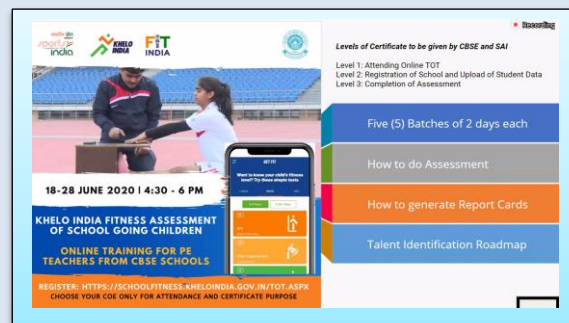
• Recording

sports india

KHELO INDIA

FIT INDIA

Levels of Certificate to be given by CBSE and SAI

Level 1: Attending Online TOT
Level 2: Registration of School and Upload of Student Data
Level 3: Completion of Assessment

FIT FIT

Want to know your child's fitness level? Try these simple tests

Five (5) Batches of 2 days each

How to do Assessment

How to generate Report Cards

Talent Identification Roadmap

18-28 JUNE 2020 | 4:30 - 6 PM

KHELO INDIA FITNESS ASSESSMENT OF SCHOOL GOING CHILDREN

ONLINE TRAINING FOR PE TEACHERS FROM CBSE SCHOOLS

REGISTER: HTTPS://SCHOOLFITNESS.KHELOINDIA.GOV.IN/TOT.ASPX
CHOOSE YOUR COE ONLY FOR ATTENDANCE AND CERTIFICATE PURPOSE